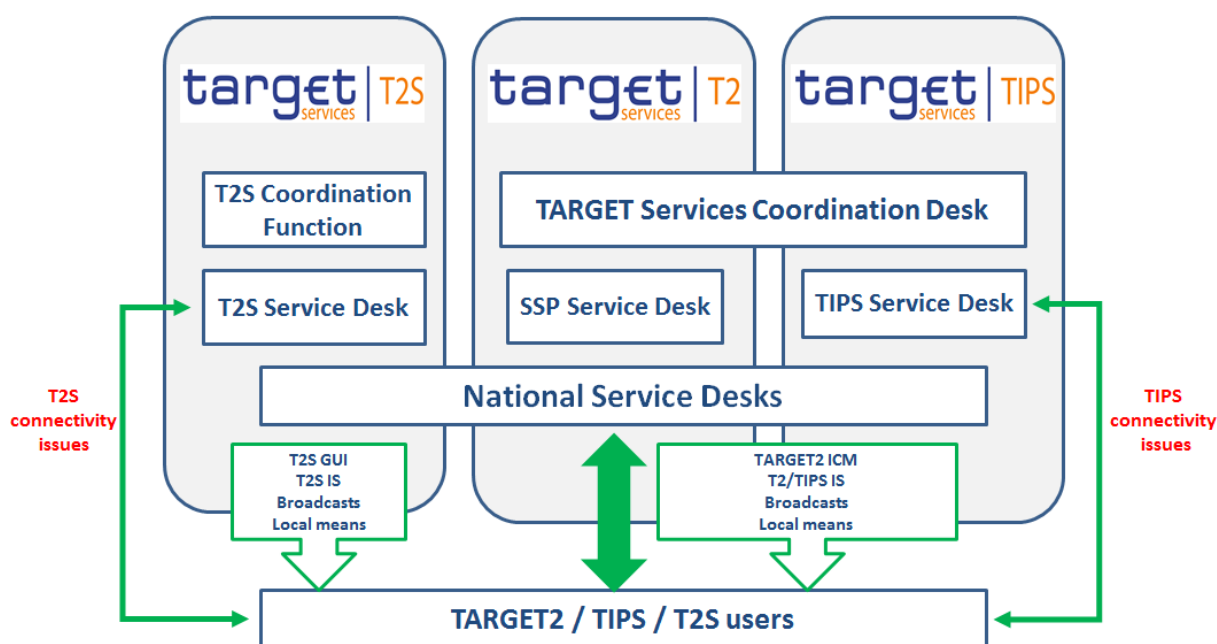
target services | T2S

target services | T2

target services | TIPS

T2S Coordination Function

TARGET Services Coordination Desk

T2S Service Desk

SSP Service Desk

TIPS Service Desk

National Service Desks

T2S connectivity issues

TIPS connectivity issues

T2S GUI
T2S IS
Broadcasts
Local means

TARGET2 ICM
T2/TIPS IS
Broadcasts
Local means

TARGET2 / TIPS / T2S users